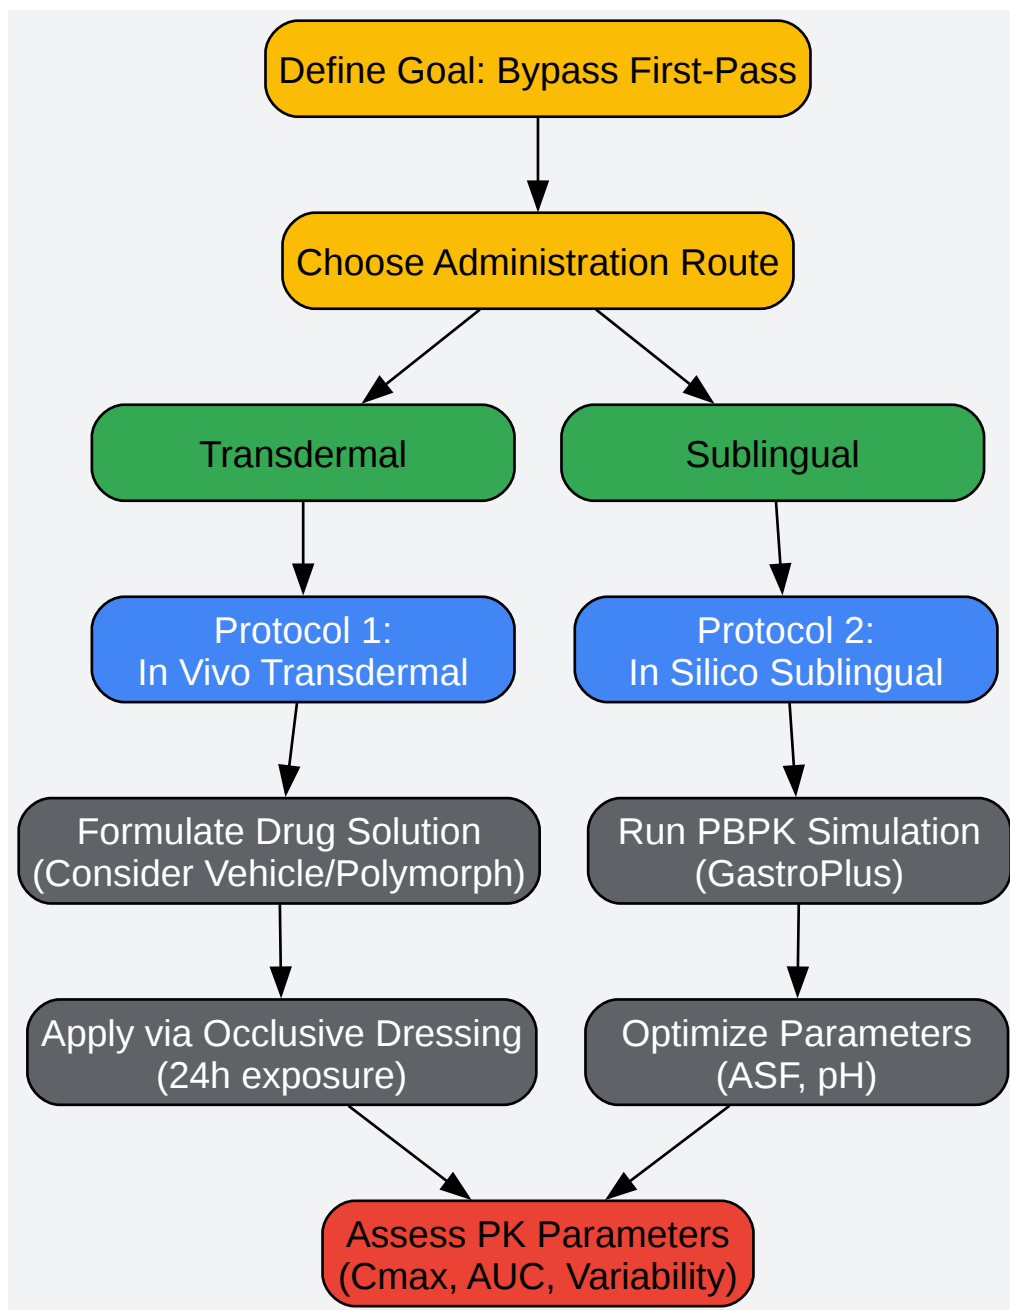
Define Goal: Bypass First-Pass

Choose Administration Route

Transdermal

Sublingual

Protocol 1:
In Vivo Transdermal

Protocol 2:
In Silico Sublingual

Formulate Drug Solution
(Consider Vehicle/Polymorph)

Run PBPK Simulation
(GastroPlus)

Apply via Occlusive Dressing
(24h exposure)

Optimize Parameters
(ASF, pH)

Assess PK Parameters
(Cmax, AUC, Variability)